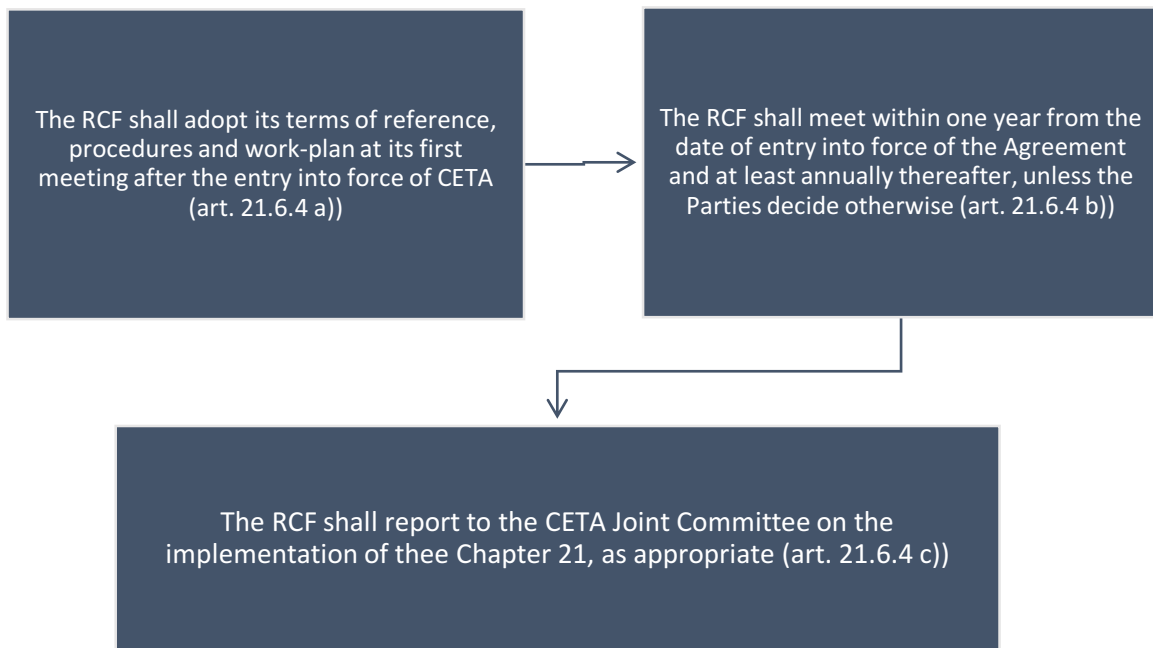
The RCF shall adopt its terms of reference, procedures and work-plan at its first meeting after the entry into force of CETA (art. 21.6.4 a))

The RCF shall meet within one year from the date of entry into force of the Agreement and at least annually thereafter, unless the Parties decide otherwise (art. 21.6.4 b))

The RCF shall report to the CETA Joint Committee on the implementation of thee Chapter 21, as appropriate (art. 21.6.4 c))